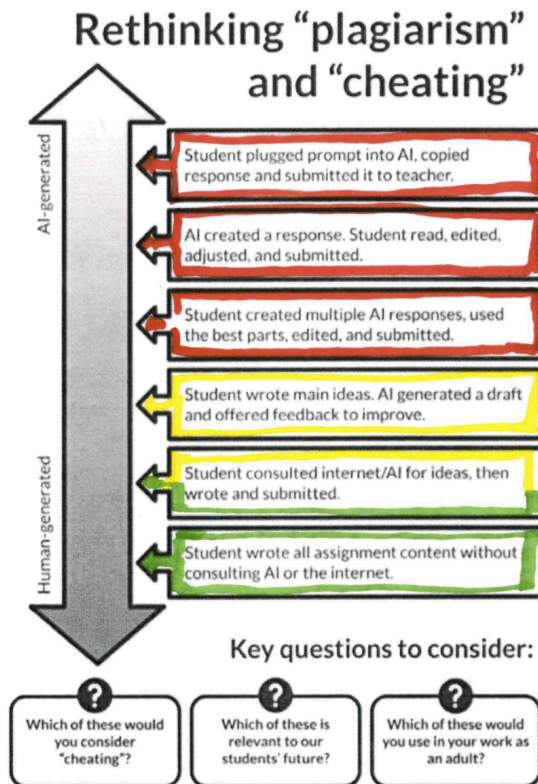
Rethinking “plagiarism” and “cheating”

AI-generated

Human-generated

Student plugged prompt into AI, copied response and submitted it to teacher.

AI created a response. Student read, edited, adjusted, and submitted.

Student created multiple AI responses, used the best parts, edited, and submitted.

Student wrote main ideas. AI generated a draft and offered feedback to improve.

Student consulted internet/AI for ideas, then wrote and submitted.

Student wrote all assignment content without consulting AI or the internet.

Key questions to consider:

?
Which of these would you consider "cheating"?

?
Which of these is relevant to our students' future?

?
Which of these would you use in your work as an adult?